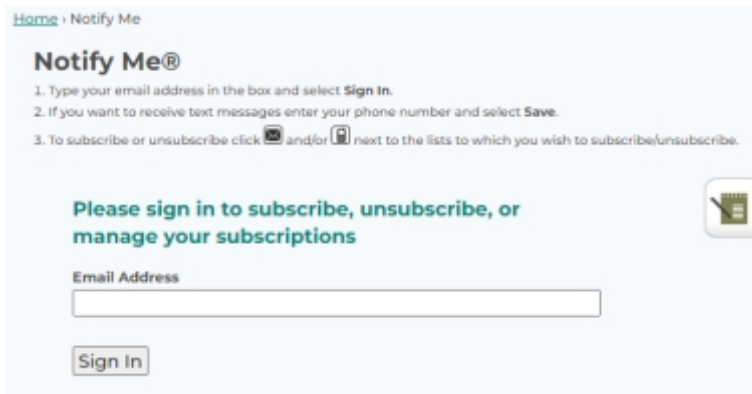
Home › Notify Me

Notify Me®

1. Type your email address in the box and select Sign In.
2. If you want to receive text messages enter your phone number and select Save.
3. To subscribe or unsubscribe click and/or next to the lists to which you wish to subscribe/unsubscribe.

Please sign in to subscribe, unsubscribe, or manage your subscriptions

Email Address

Sign In